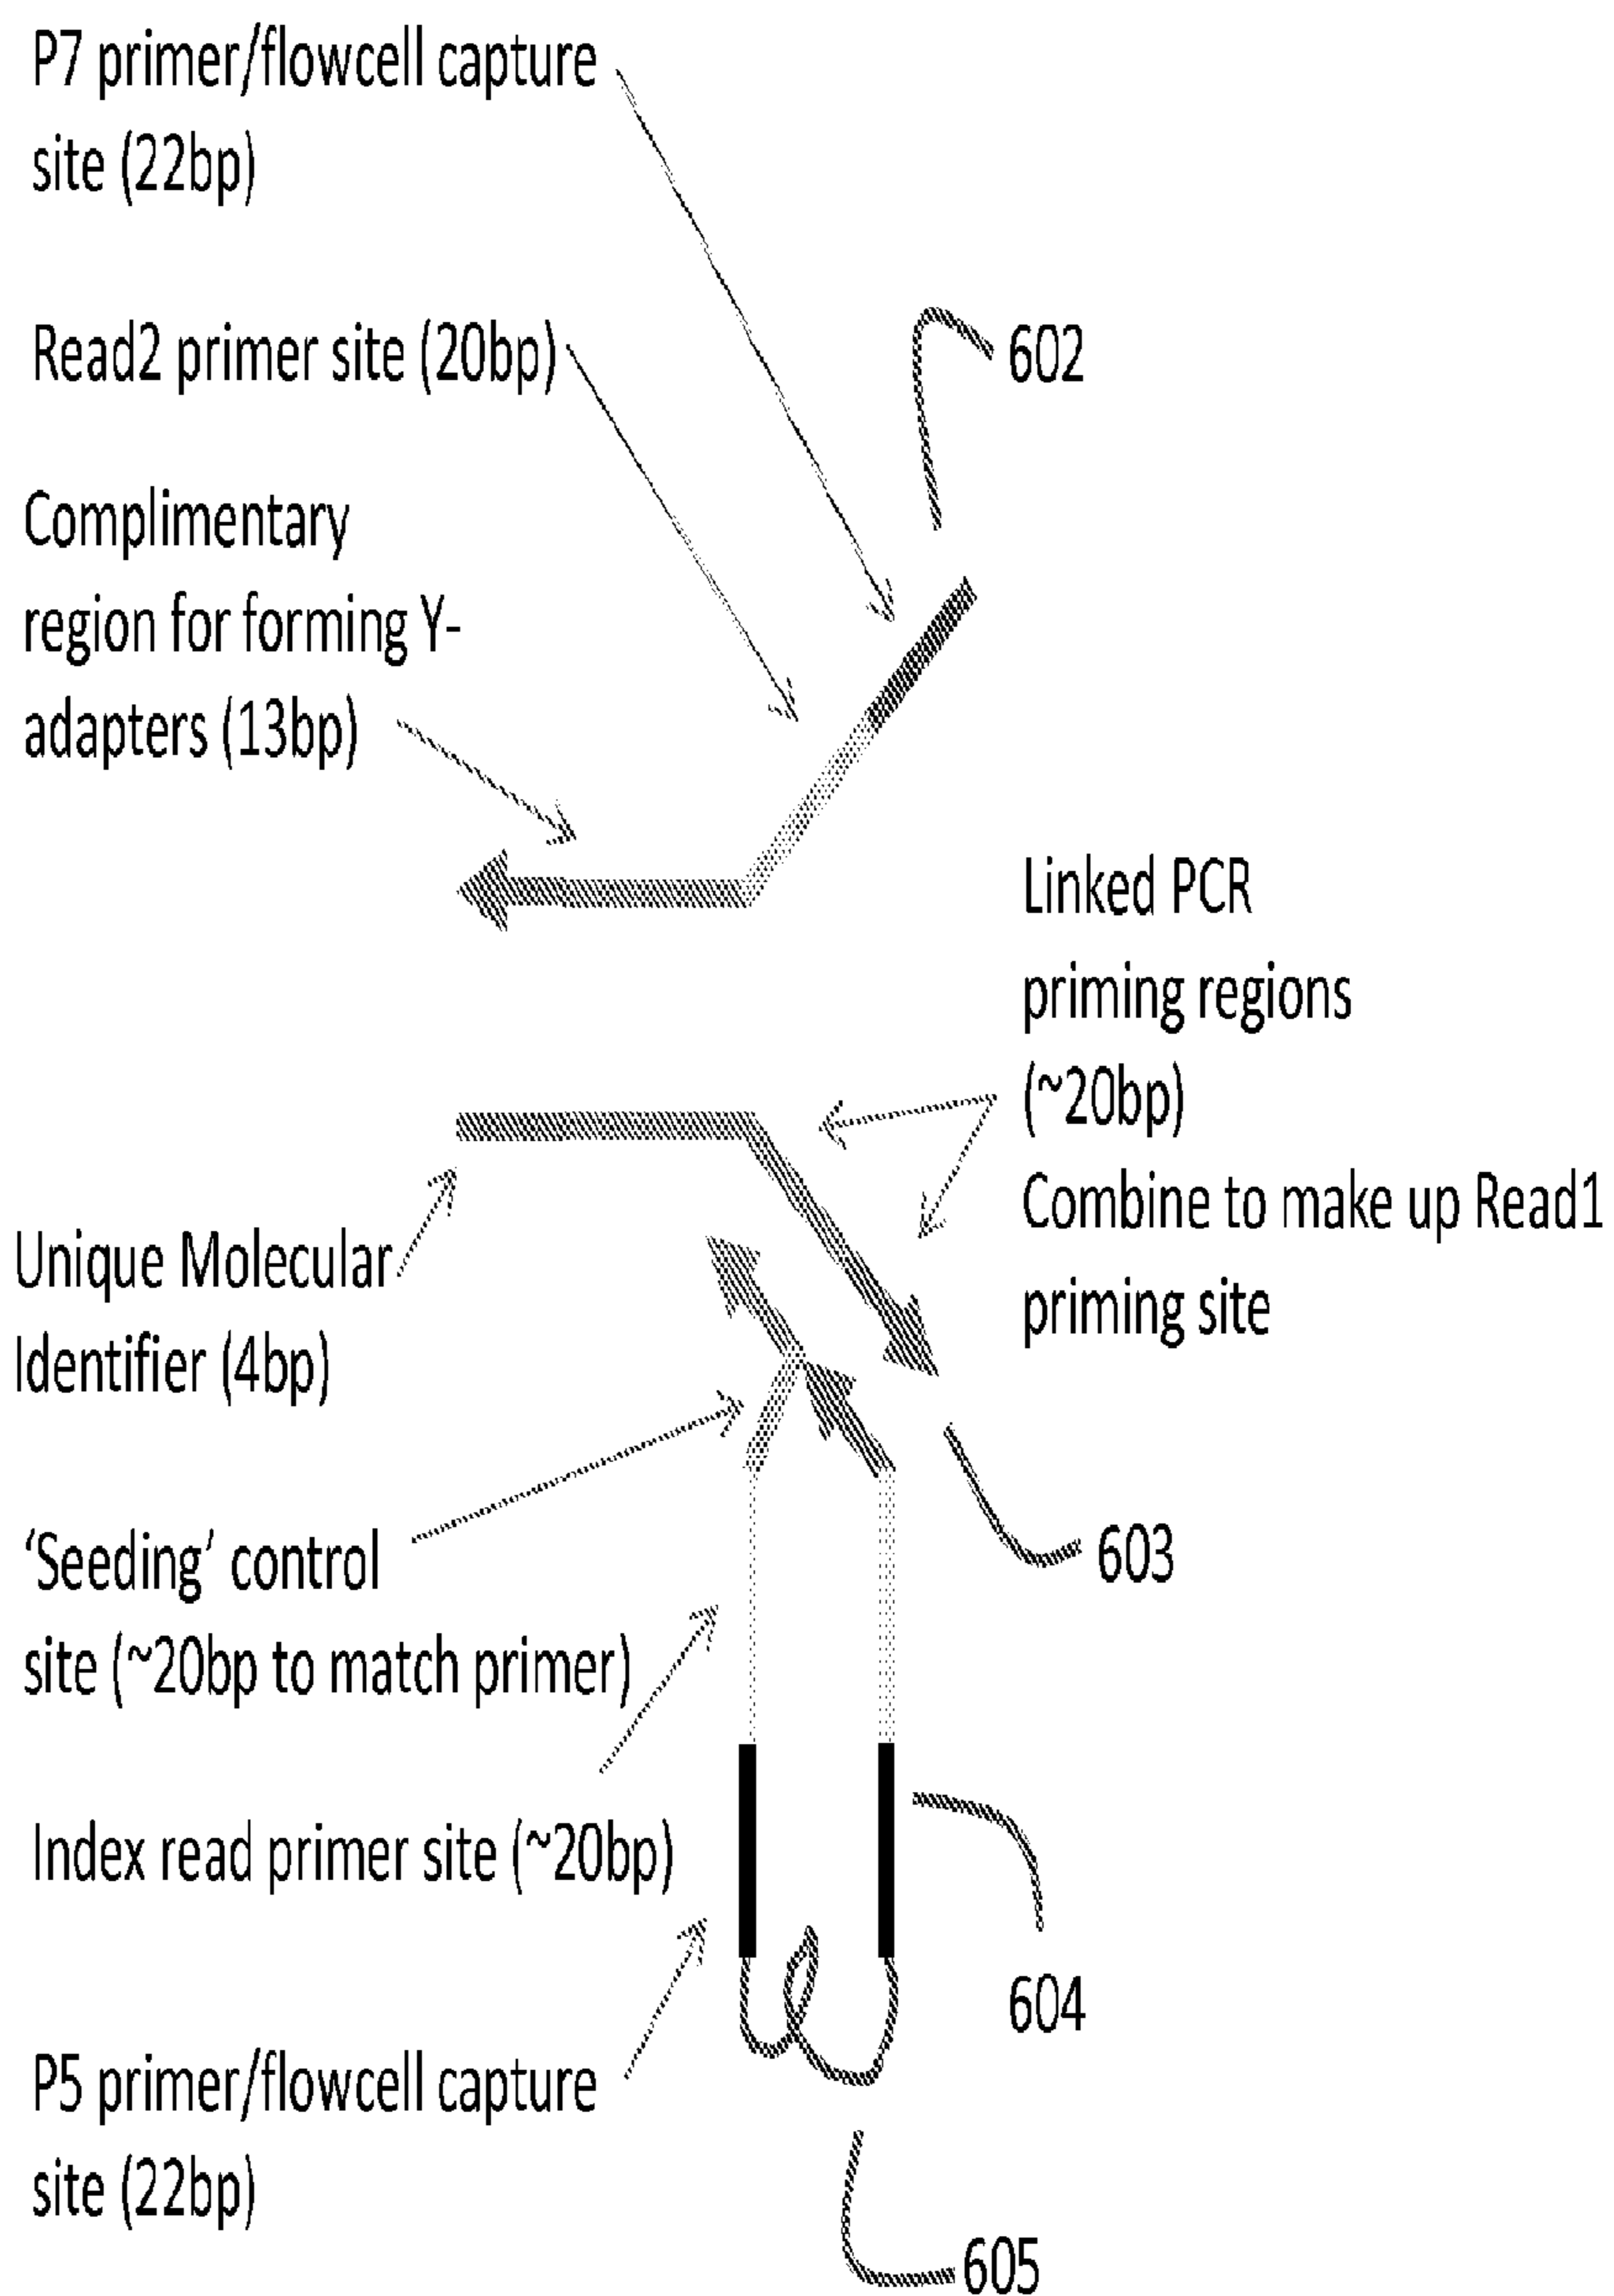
P7 primer/flowcell capture site (22bp)

Read2 primer site (20bp)

602

Complimentary region for forming Y-adapters (13bp)

Linked PCR priming regions (~20bp)
Combine to make up Read1 priming site

Unique Molecular Identifier (4bp)

'Seeding' control site (~20bp to match primer)

603

Index read primer site (~20bp)

604

P5 primer/flowcell capture site (22bp)

605